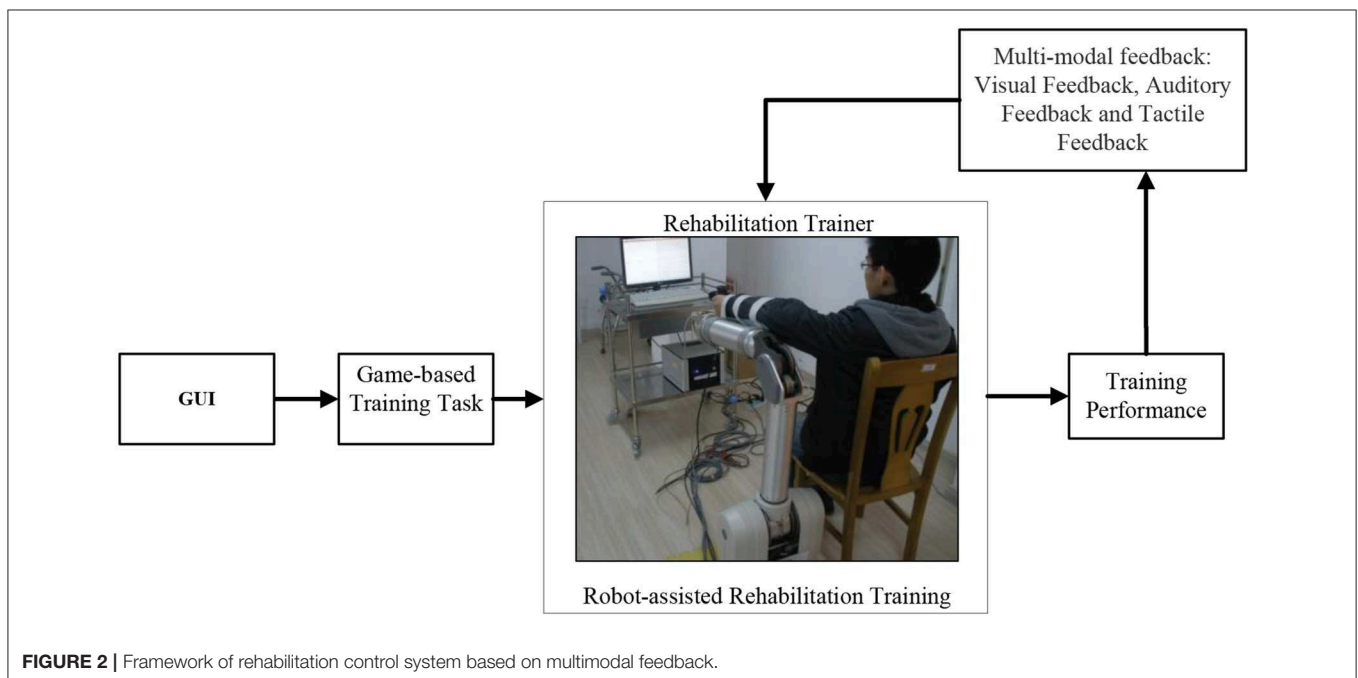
Multi-modal feedback: Visual Feedback, Auditory Feedback and Tactile Feedback

Rehabilitation Trainer

GUI

Game-based Training Task

Training Performance

Robot-assisted Rehabilitation Training

FIGURE 2 | Framework of rehabilitation control system based on multimodal feedback.